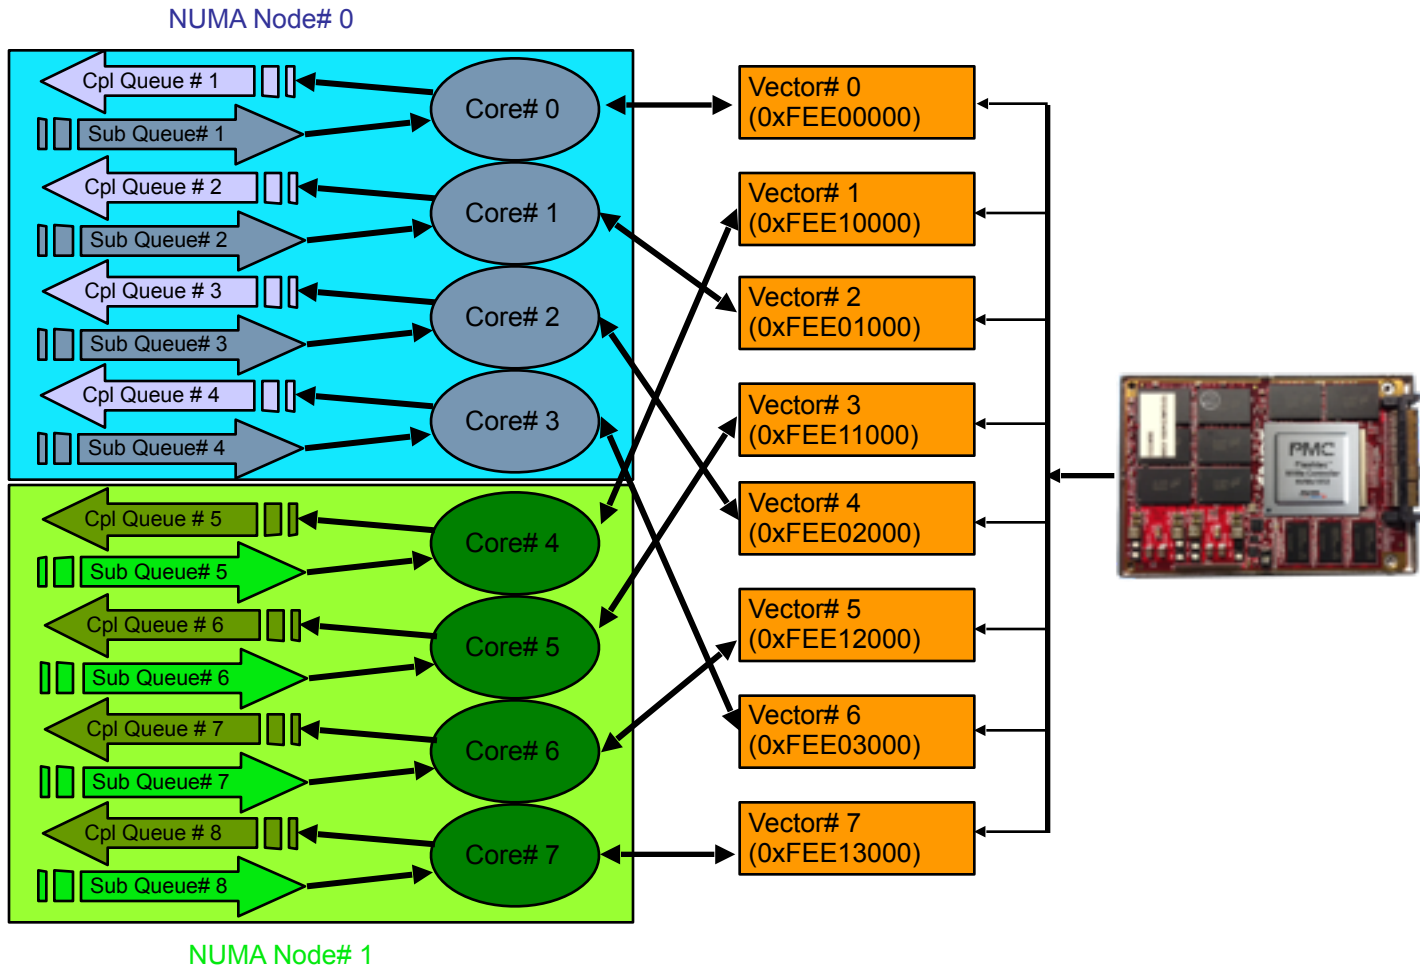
NUMA Node# 0

Cpl Queue # 1
Sub Queue# 1
Core# 0
Cpl Queue # 2
Sub Queue# 2
Core# 1
Cpl Queue # 3
Sub Queue# 3
Core# 2
Cpl Queue # 4
Sub Queue# 4
Core# 3

Cpl Queue # 5
Sub Queue# 5
Core# 4
Cpl Queue # 6
Sub Queue# 6
Core# 5
Cpl Queue # 7
Sub Queue# 7
Core# 6
Cpl Queue # 8
Sub Queue# 8
Core# 7

NUMA Node# 1

Vector# 0
(0xFEE00000)
Vector# 1
(0xFEE10000)
Vector# 2
(0xFEE01000)
Vector# 3
(0xFEE11000)
Vector# 4
(0xFEE02000)
Vector# 5
(0xFEE12000)
Vector# 6
(0xFEE03000)
Vector# 7
(0xFEE13000)

PMC